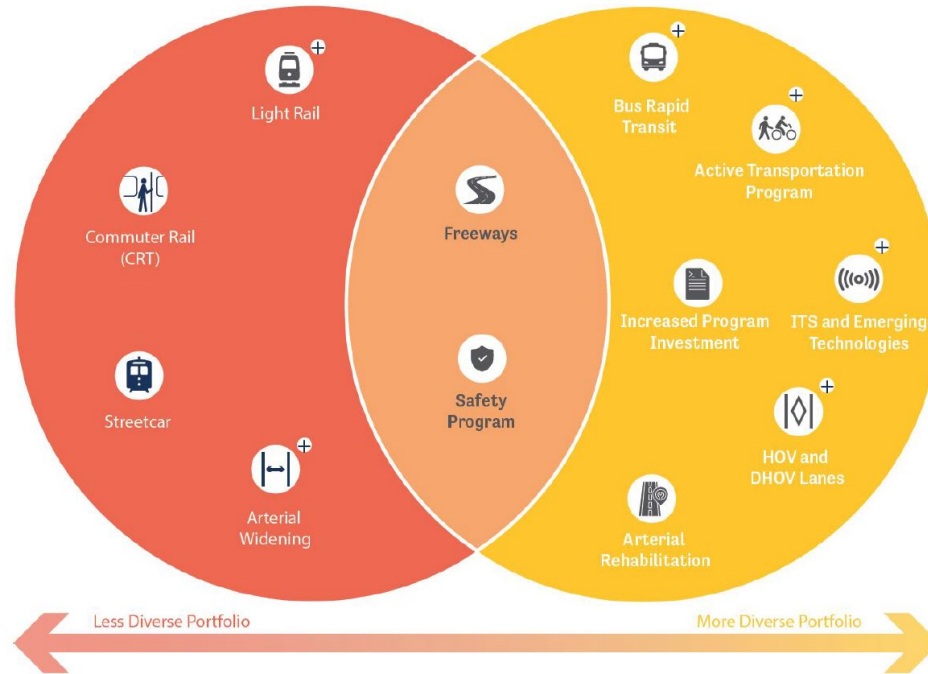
Light Rail

Commuter Rail (CRT)

Streetcar

Arterial Widening

Freeways

Safety Program

Bus Rapid Transit

Active Transportation Program

Increased Program Investment

ITS and Emerging Technologies

HOV and DHOV Lanes

Arterial Rehabilitation

Less Diverse Portfolio

More Diverse Portfolio